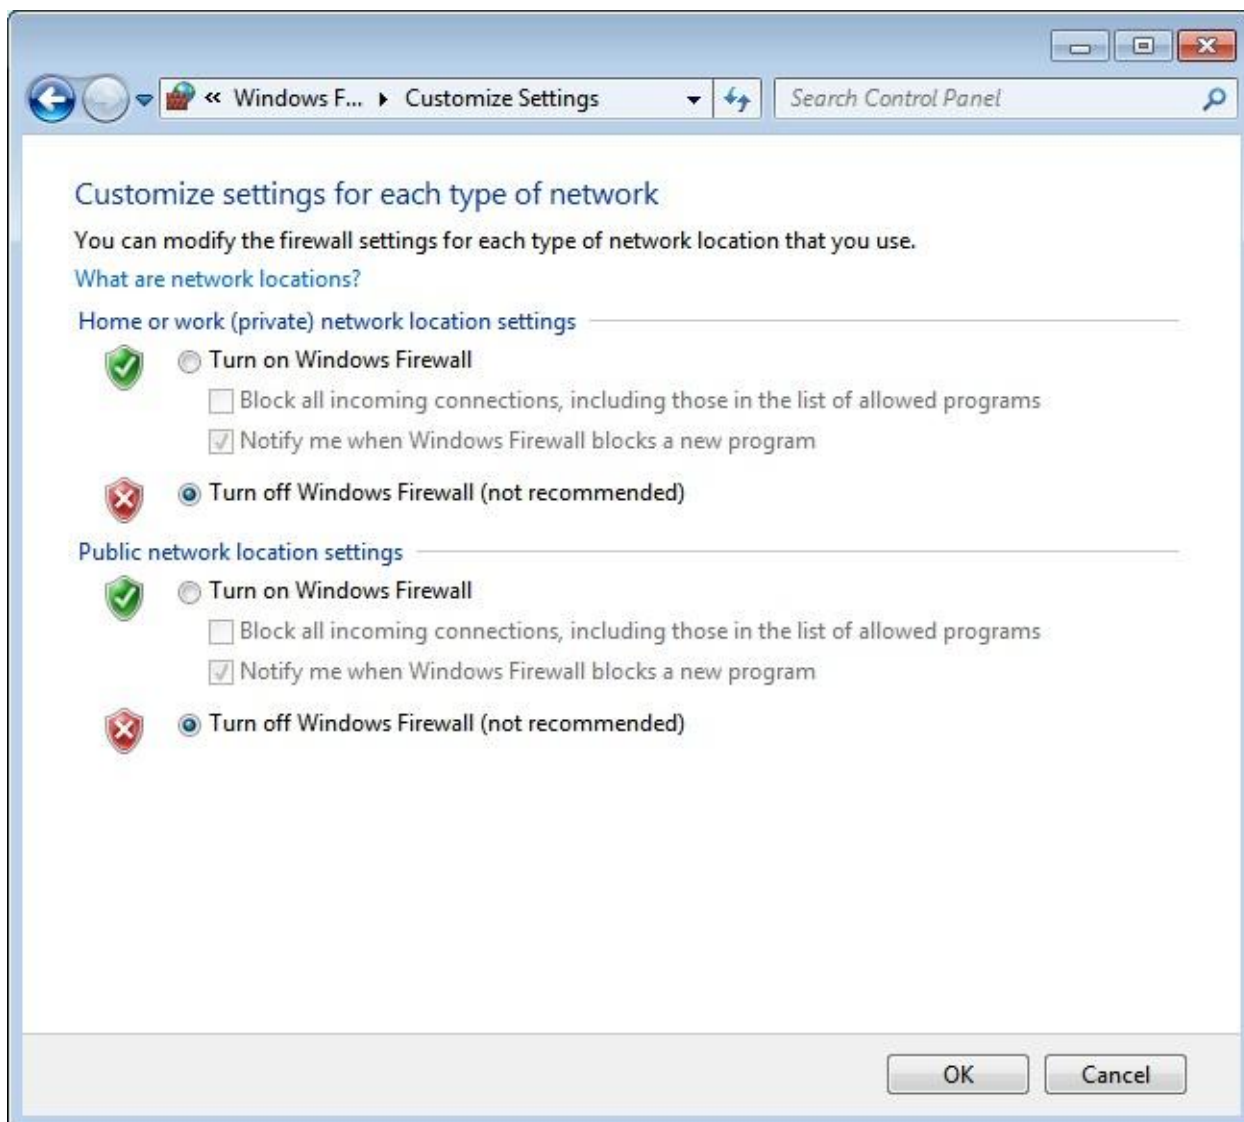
« Windows F... ▸ Customize Settings

Search Control Panel

Customize settings for each type of network

You can modify the firewall settings for each type of network location that you use.

What are network locations?

Home or work (private) network location settings

Turn on Windows Firewall

Block all incoming connections, including those in the list of allowed programs

Notify me when Windows Firewall blocks a new program

Turn off Windows Firewall (not recommended)

Public network location settings

Turn on Windows Firewall

Block all incoming connections, including those in the list of allowed programs

Notify me when Windows Firewall blocks a new program

Turn off Windows Firewall (not recommended)

OK

Cancel